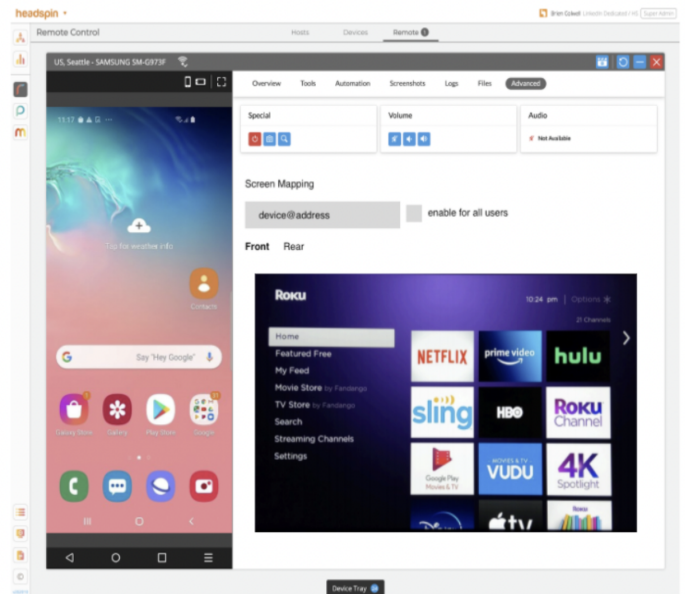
headspin

Remote Control

Hosts Devices Remote

Brian Cobolt LinkedIn Dedicated / HS Super Admin

US, Seattle - SAMSUNG SM-G973F

Overview Tools Automation Screenshots Logs Files Advanced

Special

Volume

Audio

Not Available

Screen Mapping

device@address

enable for all users

Front Rear

11:17

Tap for weather info

Contacts

Say "Hey Google"

Galaxy Store Gallery Play Store Google

Roku

10:24 pm | Options ✳

21 Channels

Home
Featured Free
My Feed
Movie Store by Fandango
TV Store by Fandango
Search
Streaming Channels
Settings

NETFLIX

prime video

hulu

sling

HBO

Roku Channel

Google Play Movies & TV

MOVIES & TV VUDU

4K Spotlight

tv

Device Tray